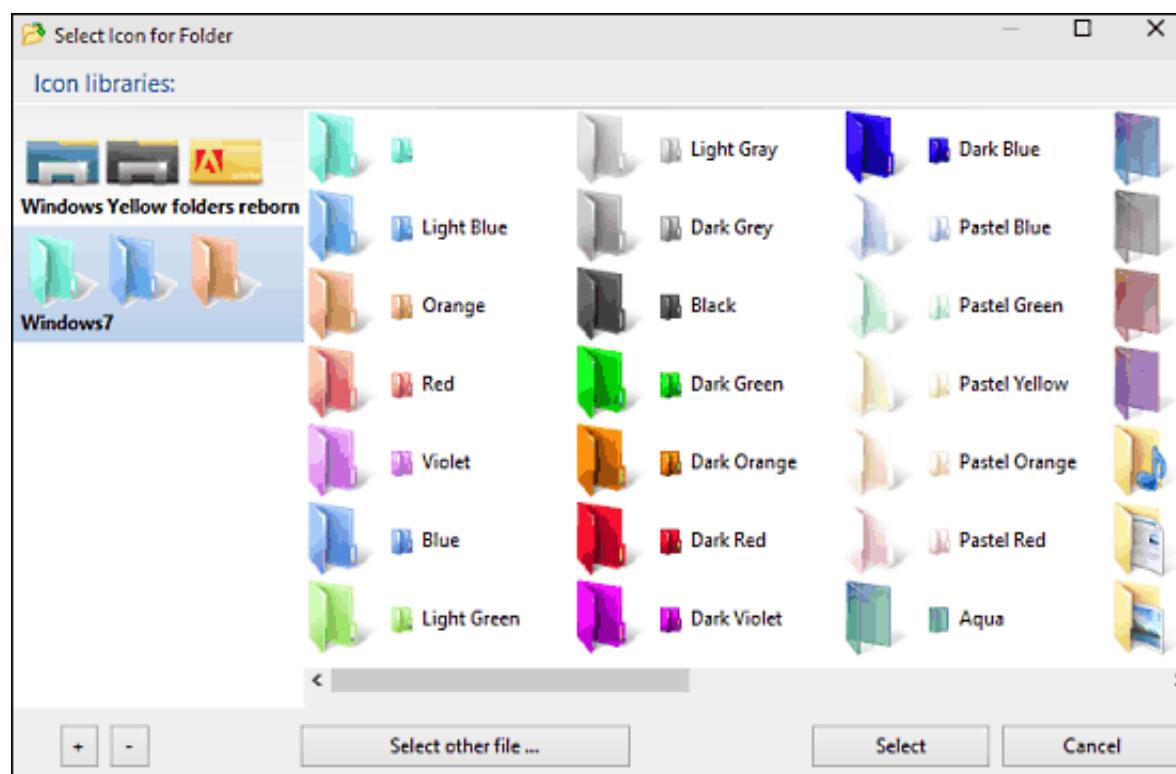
Select Icon for Folder

Icon libraries:

Windows Yellow folders reborn

Windows7

Light Gray
Dark Blue
Light Blue
Dark Grey
Pastel Blue
Orange
Black
Pastel Green
Red
Dark Green
Pastel Yellow
Violet
Dark Orange
Pastel Orange
Blue
Dark Red
Pastel Red
Light Green
Dark Violet
Aqua

+
-
Select other file ...
Select
Cancel